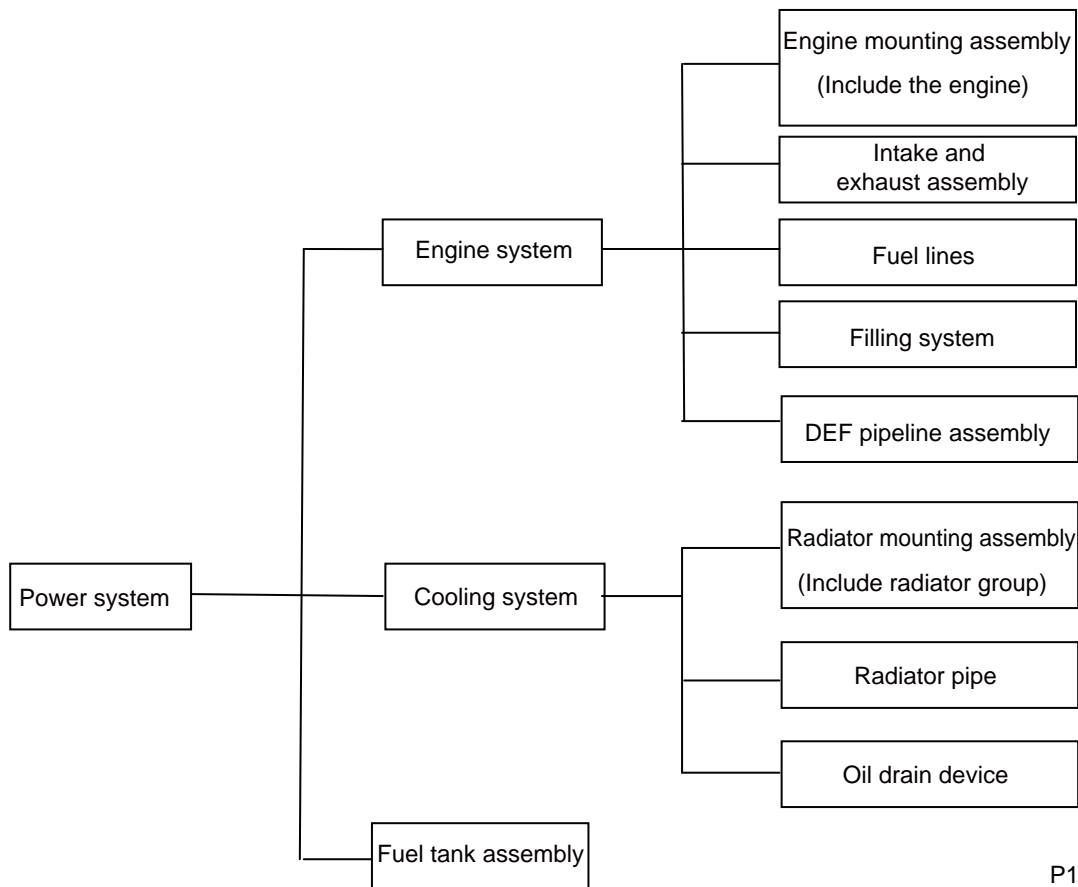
Power system

Engine system

Engine mounting assembly (Include the engine)

Intake and exhaust assembly

Fuel lines

Filling system

DEF pipeline assembly

Cooling system

Radiator mounting assembly (Include radiator group)

Radiator pipe

Oil drain device

Fuel tank assembly

P1